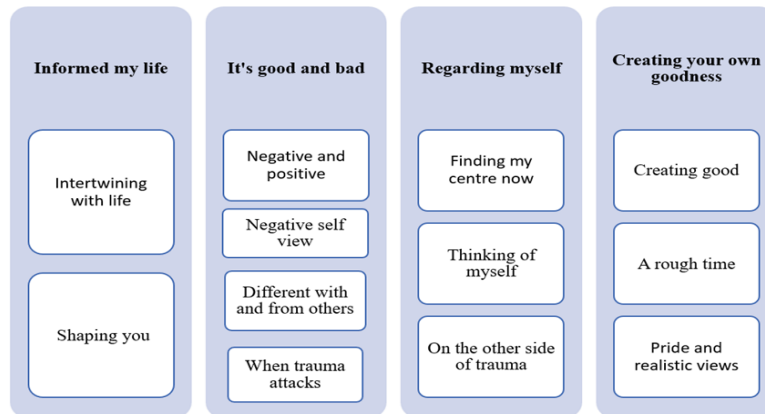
Informed my life

Intertwining with life

Shaping you

It's good and bad

Negative and positive

Negative self view

Different with and from others

When trauma attacks

Regarding myself

Finding my centre now

Thinking of myself

On the other side of trauma

Creating your own goodness

Creating good

A rough time

Pride and realistic views